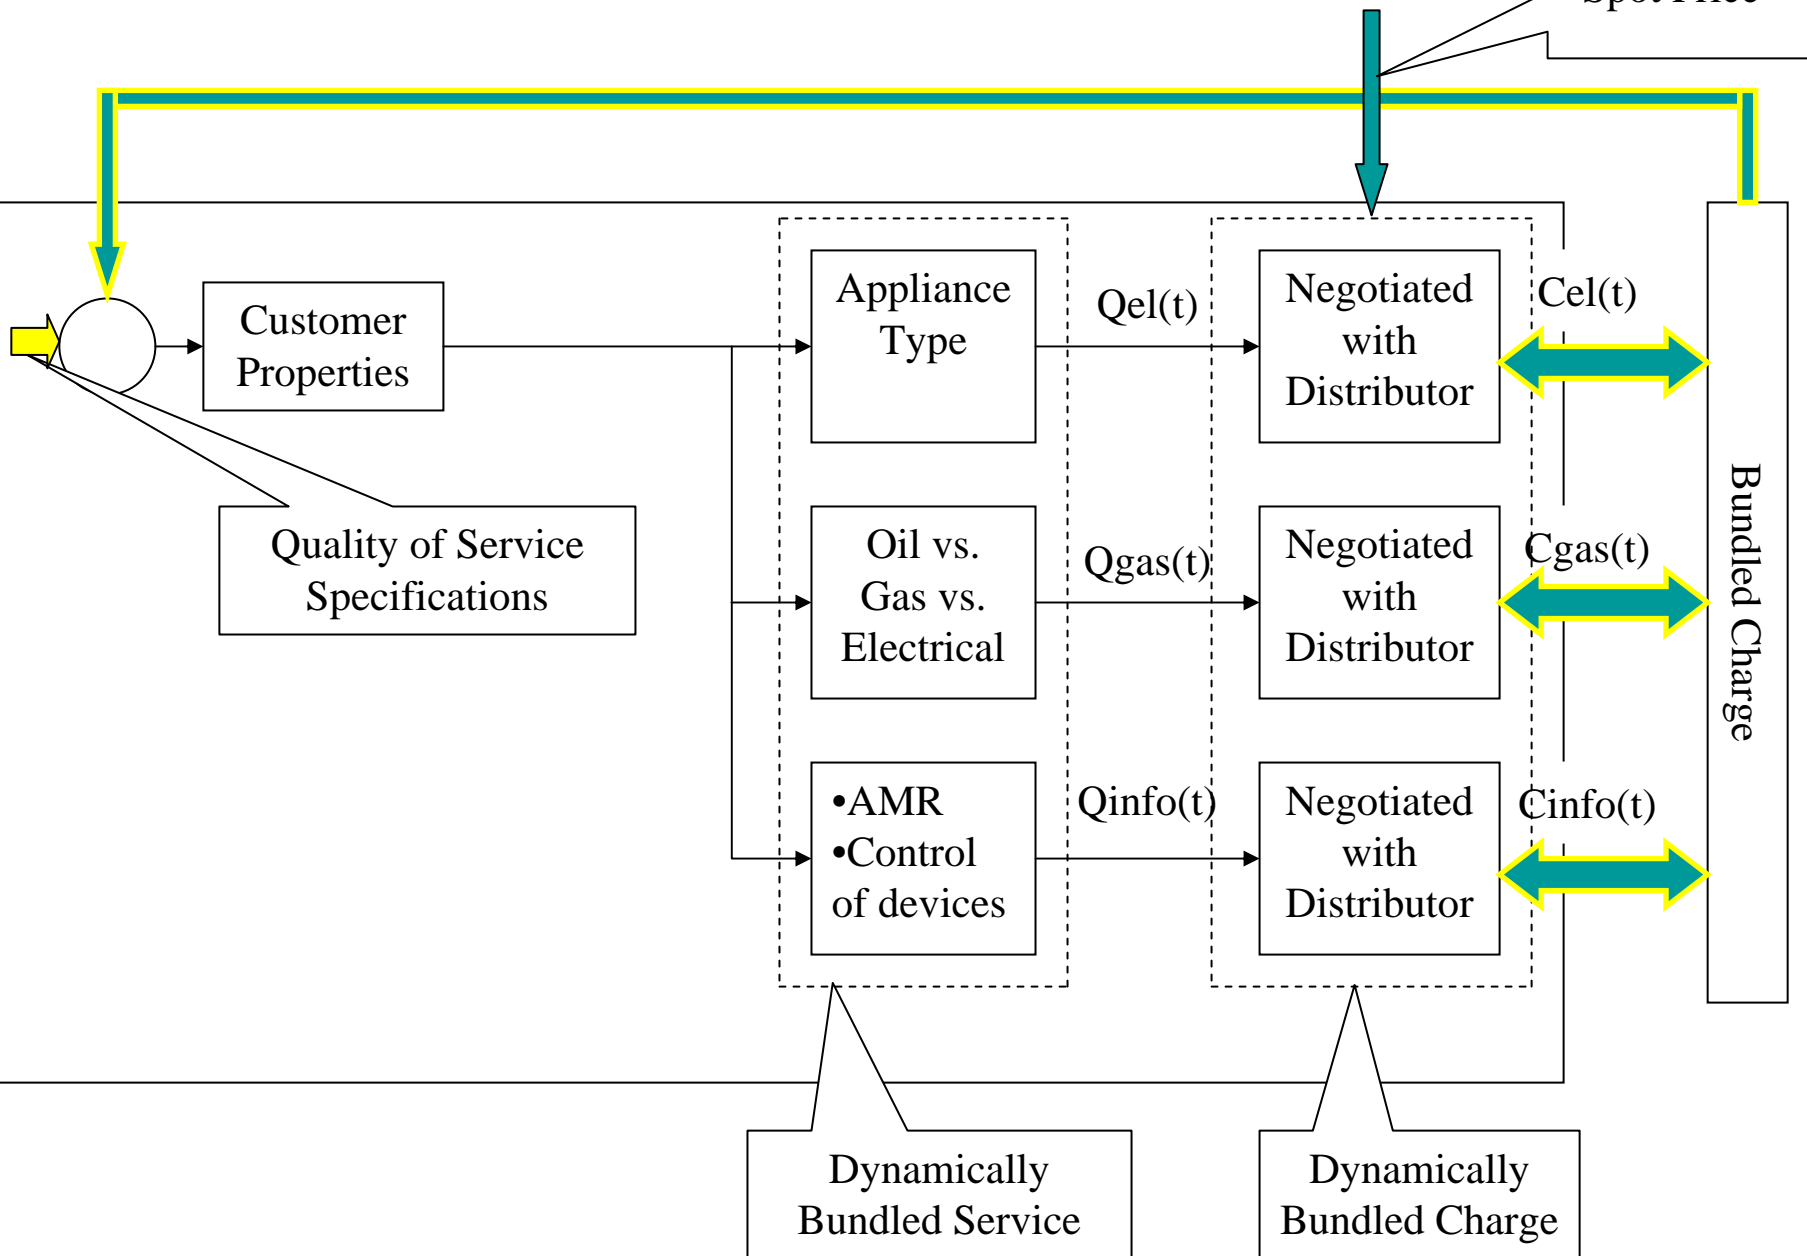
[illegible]

Customer Properties

Quality of Service Specifications

Appliance Type

Oil vs. Gas vs. Electrical

•AMR
•Control of devices

Qel(t)

Qgas(t)

Qinfo(t)

Negotiated with Distributor

Negotiated with Distributor

Negotiated with Distributor

Cel(t)

Cgas(t)

Cinfo(t)

Bundled Charge

Dynamically Bundled Service

Dynamically Bundled Charge